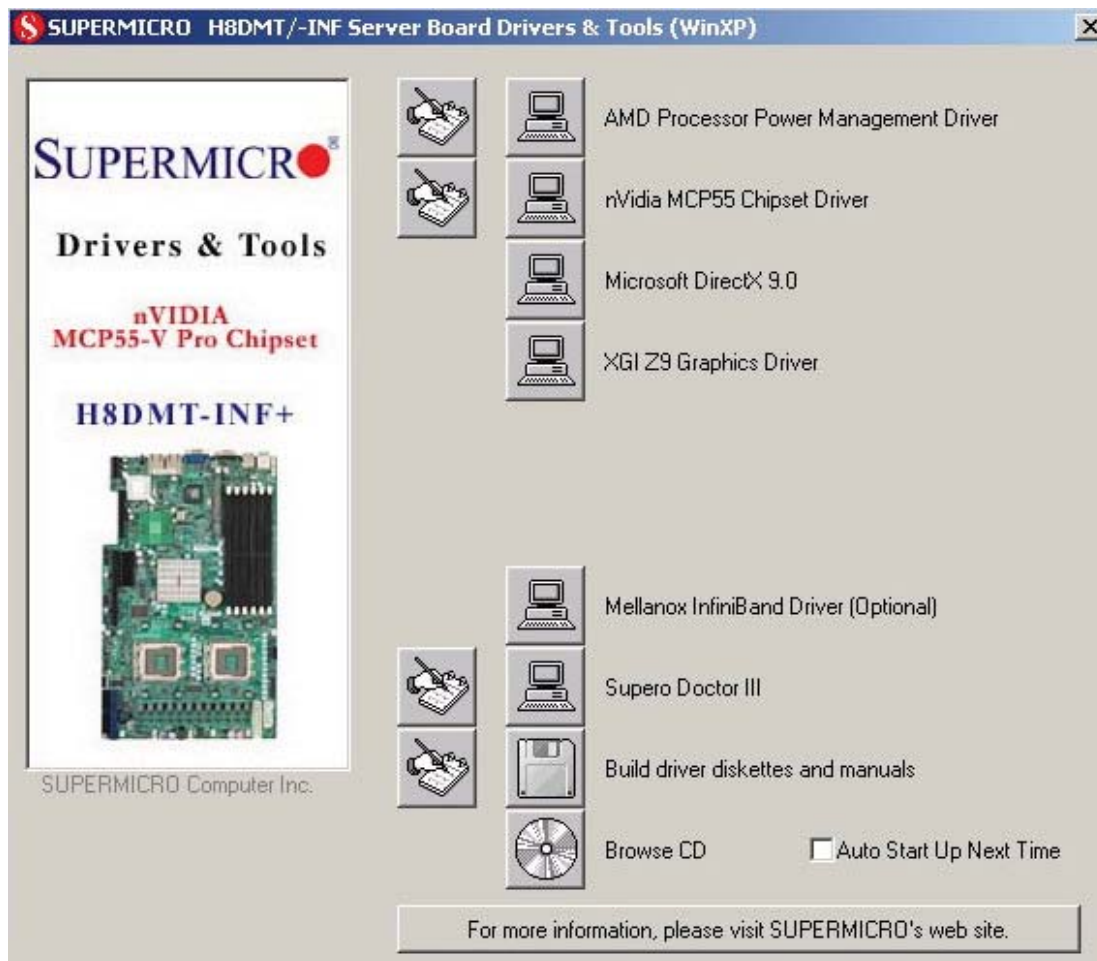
SUPERMICRO H8DMT/-INF Server Board Drivers & Tools (WinXP)

SUPERMICRO

Drivers & Tools

nVIDIA
MCP55-V Pro Chipset

H8DMT-INF+

SUPERMICRO Computer Inc.

AMD Processor Power Management Driver

nVidia MCP55 Chipset Driver

Microsoft DirectX 9.0

XGI Z9 Graphics Driver

Mellanox InfiniBand Driver (Optional)

Supero Doctor III

Build driver diskettes and manuals

Browse CD

Auto Start Up Next Time

For more information, please visit SUPERMICRO's web site.